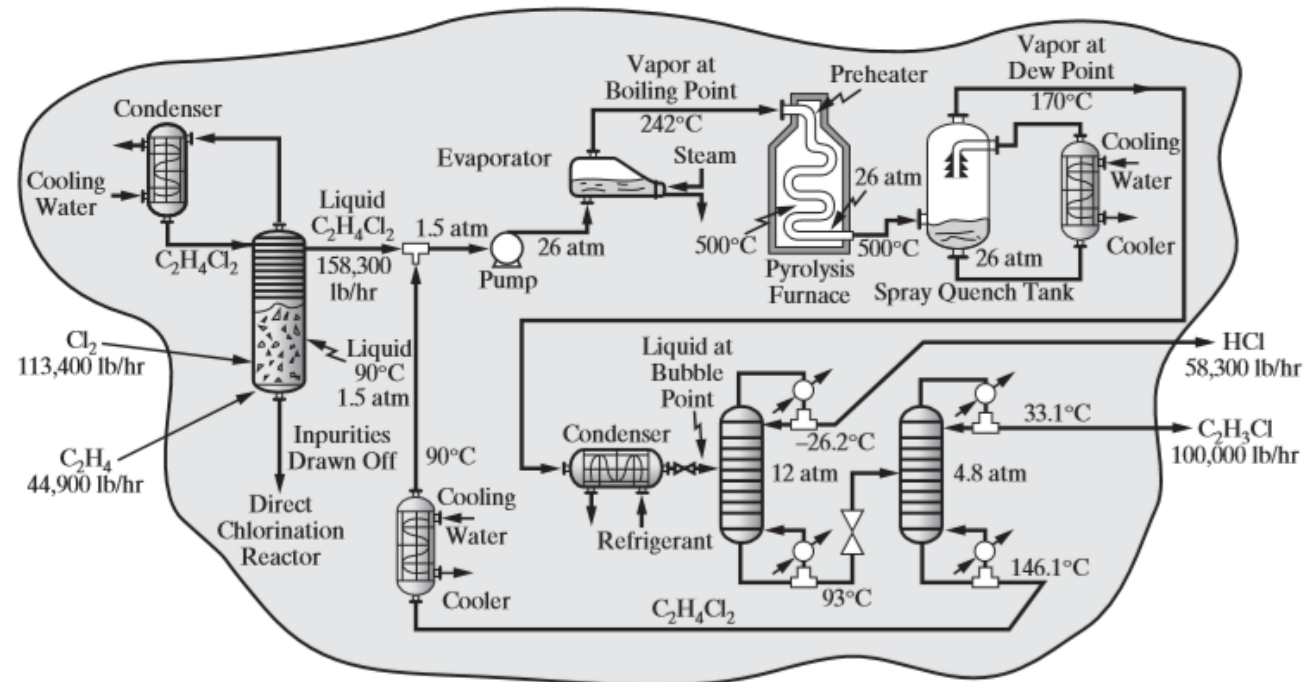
Condenser

Cooling Water

$C_2H_4Cl_2$

Liquid $C_2H_4Cl_2$

158,300 lb/hr

1.5 atm

Pump

26 atm

Evaporator

Vapor at Boiling Point

242°C

Steam

Preheater

26 atm

500°C

500°C

Pyrolysis Furnace

Vapor at Dew Point

170°C

Cooling Water

Cooler

26 atm

Spray Quench Tank

$Cl_2$ 113,400 lb/hr

Liquid 90°C 1.5 atm

$C_2H_4$ 44,900 lb/hr

Inpurities Drawn Off

Direct Chlorination Reactor

90°C

Cooling Water

Cooler

Liquid at Bubble Point

Condenser

Refrigerant

–26.2°C

12 atm

93°C

HCl 58,300 lb/hr

33.1°C

$C_2H_3Cl$ 100,000 lb/hr

4.8 atm

146.1°C

$C_2H_4Cl_2$